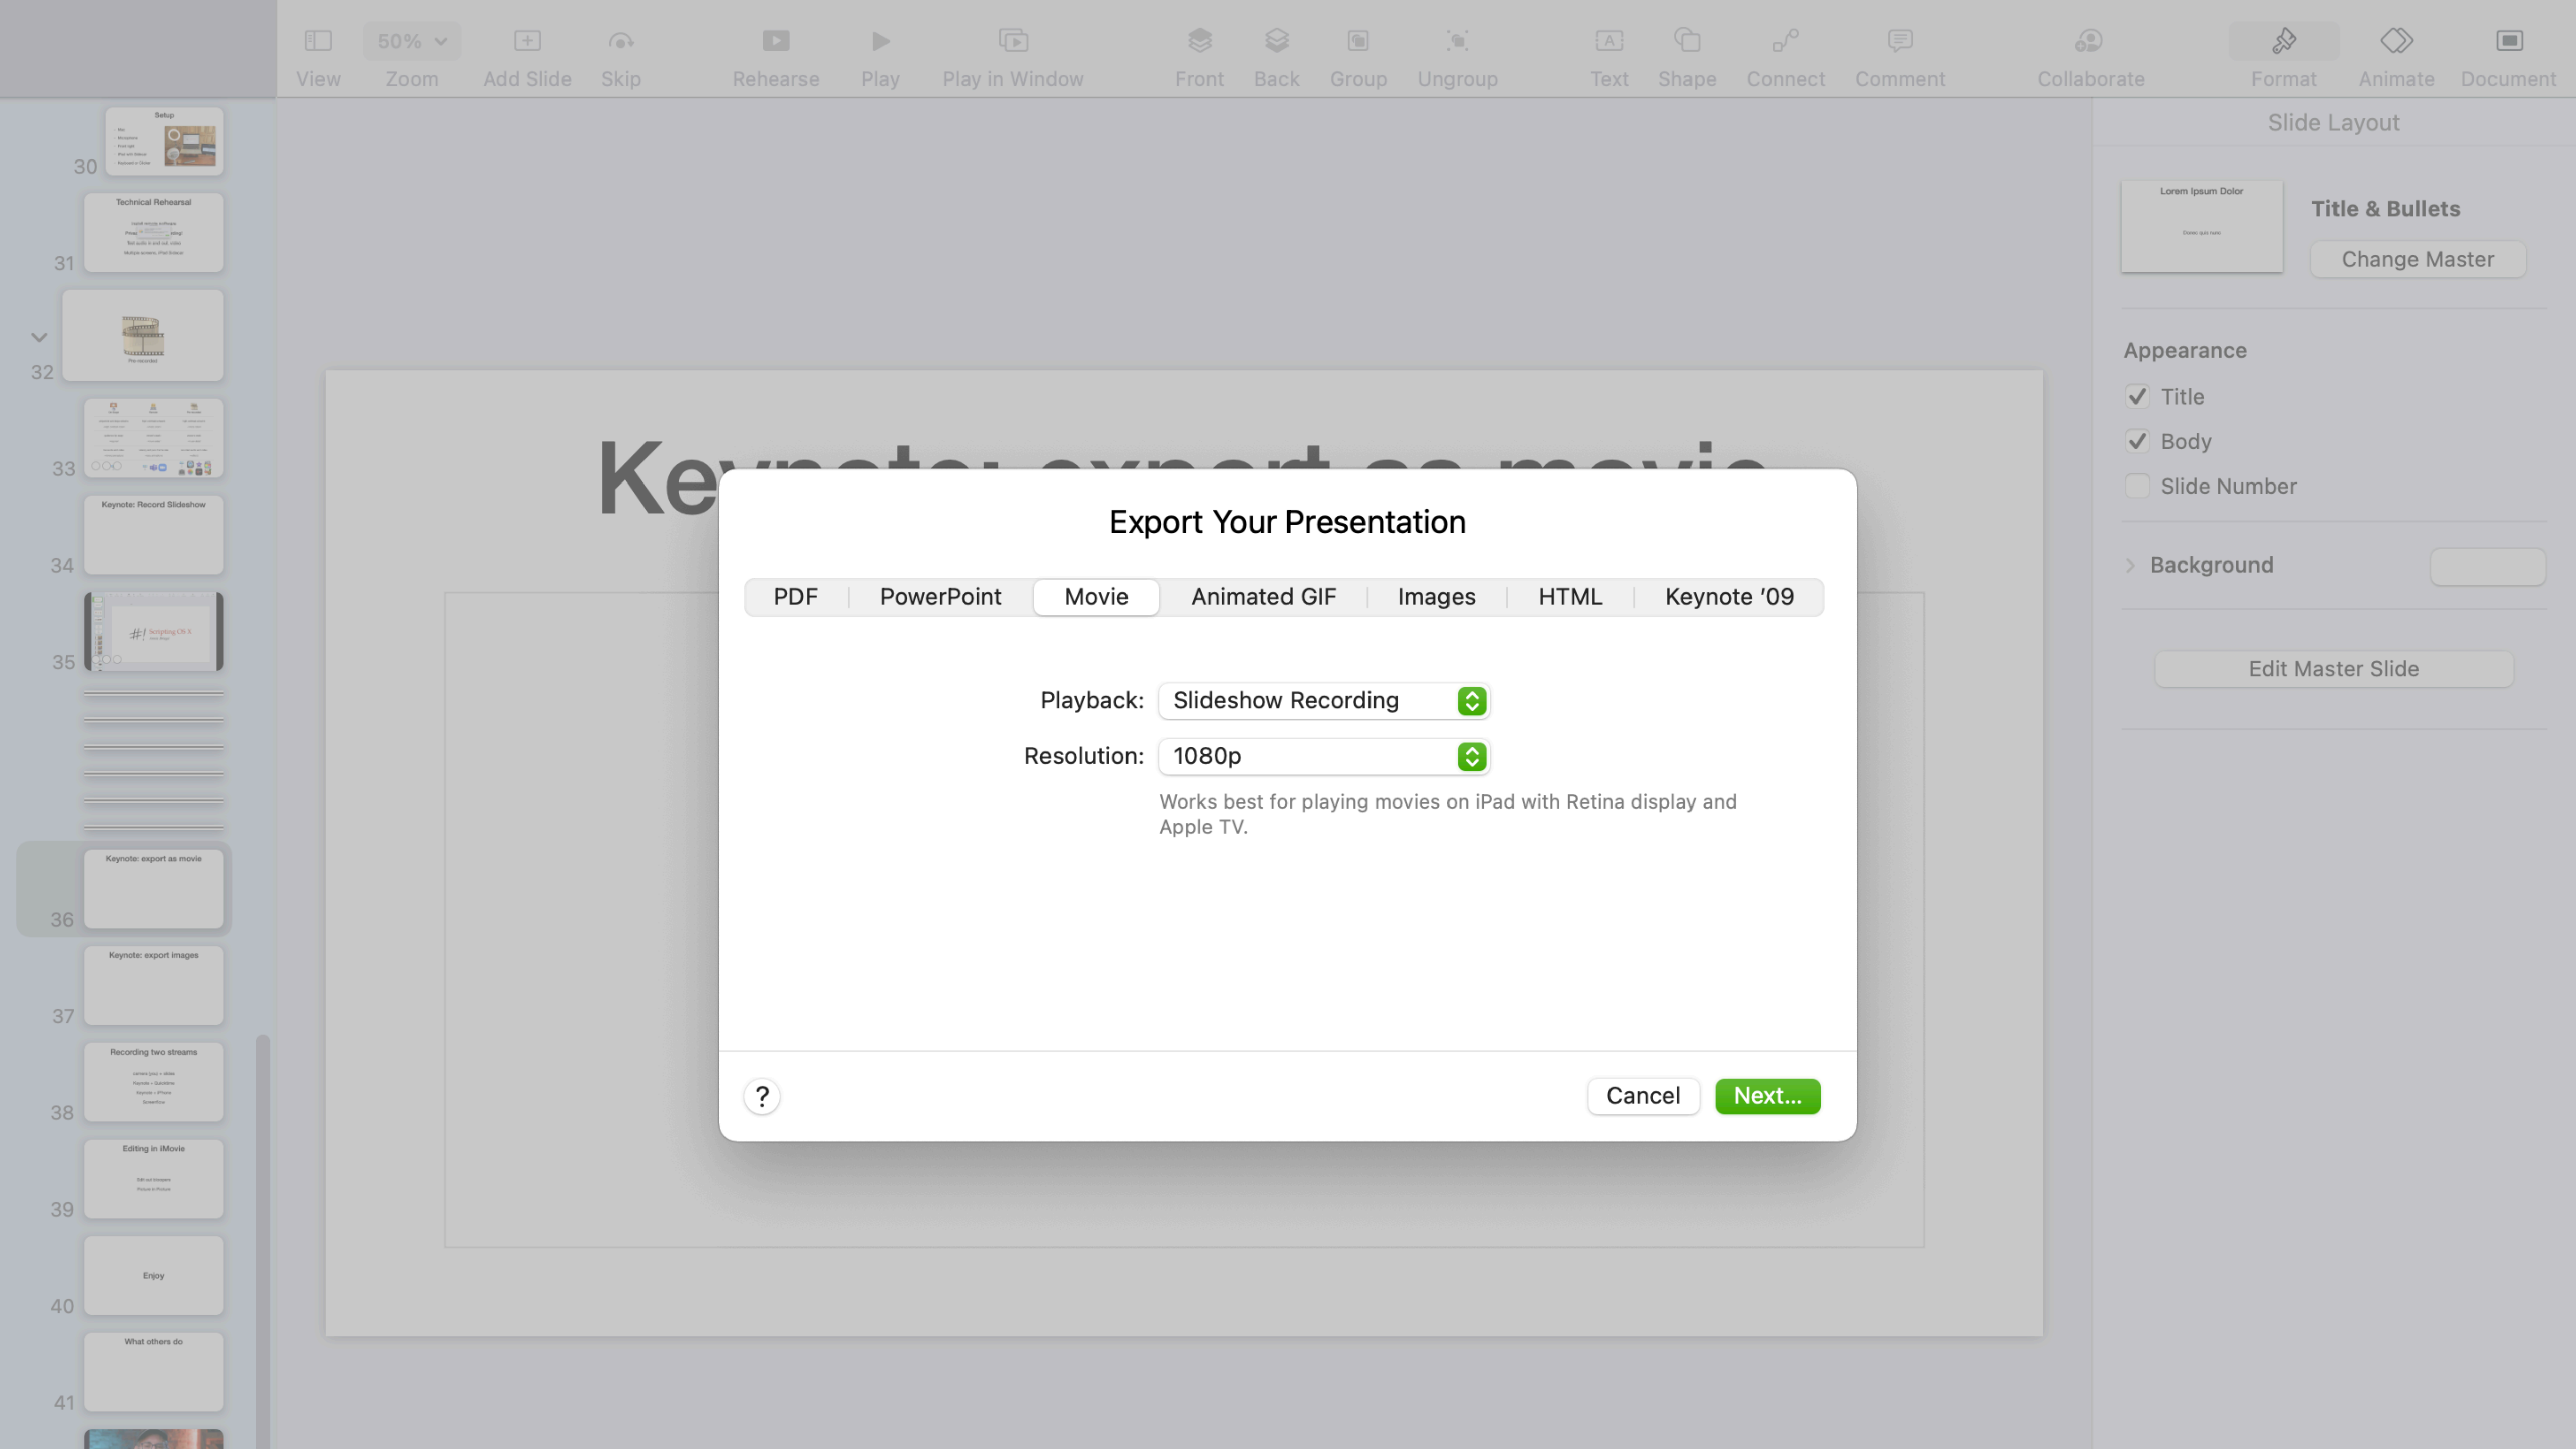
View 50% Zoom Add Slide Skip Rehearse Play Play in Window Front Back Group Ungroup Text Shape Connect Comment Collaborate Format Animate Document

30 Setup

31 Technical Rehearsal

32

33

34 Keynote: Record Slideshow

35

36 Keynote: export as movie

37 Keynote: export images

38 Recording two streams

39 Editing in iMovie

40 Enjoy

41 What others do

Ke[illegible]

Export Your Presentation

| PDF | PowerPoint | Movie | Animated GIF | Images | HTML | Keynote '09 |
|---|---|---|---|---|---|---|

Playback: Slideshow Recording

Resolution: 1080p

Works best for playing movies on iPad with Retina display and Apple TV.

?

Cancel Next...

Slide Layout

Lorem Ipsum Dolor

Title & Bullets

Change Master

Appearance

Title

Body

Slide Number

Background

Edit Master Slide